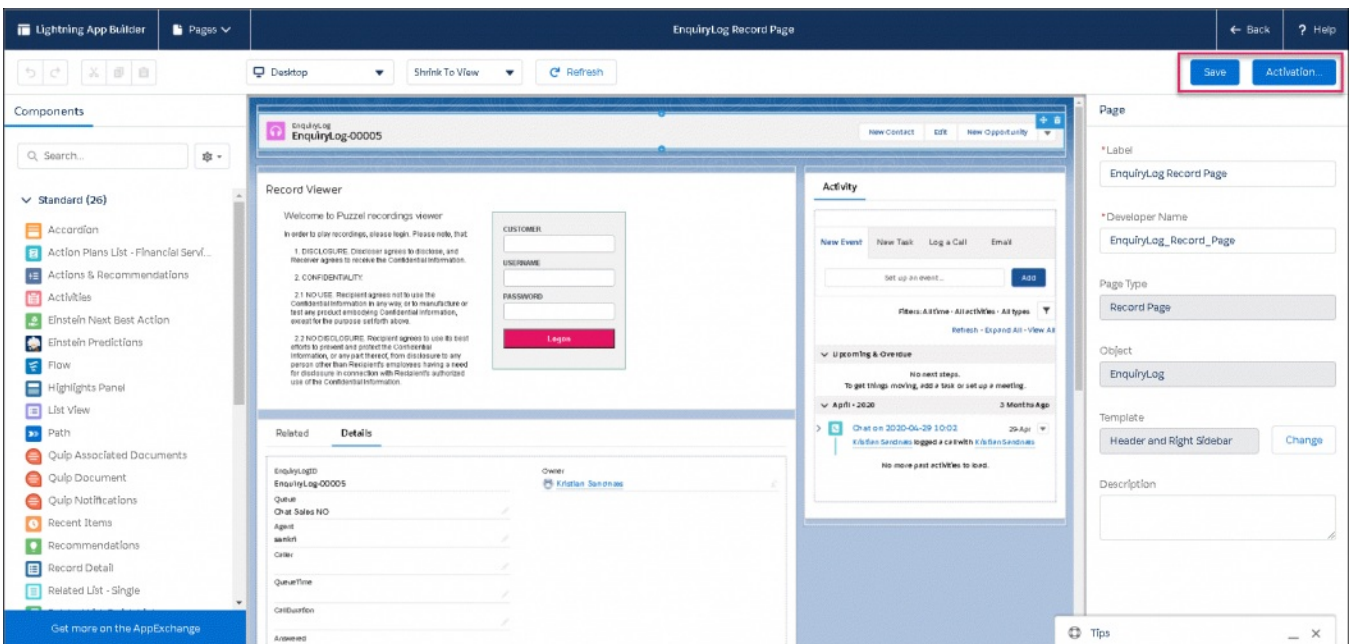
Lightning App Builder | Pages | EnquiryLog Record Page | ← Back | ? Help

Desktop | Shrink To View | Refresh | Save | Activation...

Components

Search...

Standard (26)

Accordion
Action Plans List - Financial Servi...
Actions & Recommendations
Activities
Einstein Next Best Action
Einstein Predictions
Flow
Highlights Panel
List View
Path
Quip Associated Documents
Quip Document
Quip Notifications
Recent Items
Recommendations
Record Detail
Related List - Single

Get more on the AppExchange

EnquiryLog
EnquiryLog-00005

New Contact | Edit | New Opportunity

Record Viewer

Welcome to Puzzel recordings viewer

In order to play recordings, please login. Please note, that:

1. DISCLOSURE. Discloser agrees to disclose, and Recover agrees to receive the Confidential Information.

2. CONFIDENTIALITY.

2.1 NO USE. Recipient agrees not to use the Confidential Information in any way, or to manufacture or test any product embodying Confidential Information, except for the purpose set forth above.

2.2 NO DISCLOSURE. Recipient agrees to use its best efforts to prevent and protect the Confidential Information, or any part thereof, from disclosure to any person other than Recipient's employees having a need for disclosure in connection with Recipient's authorized use of the Confidential Information.

CUSTOMER
USERNAME
PASSWORD
Logon

Activity

New Event | New Task | Log a Call | Email

Set up an event... | Add

Filters: All time • All activities • All types

Refresh • Expand All • View All

Upcoming & Overdue

No next steps.
To get things moving, add a task or set up a meeting.

April • 2020 | 3 Months Ago

Chat on 2020-04-29 10:02 | 29-Apr
Kristian Sandnaes logged a call with Kristian Sandnaes

No more past activities to load.

Related | Details

EnquiryLogID
EnquiryLog-00005
Queue
Chat Sales NO
Agent
samkri
Caller
QueueTime
CallDuration
Answered

Owner
Kristian Sandnaes

Page

*Label
EnquiryLog Record Page

*Developer Name
EnquiryLog_Record_Page

Page Type
Record Page

Object
EnquiryLog

Template
Header and Right Sidebar | Change

Description

Tips